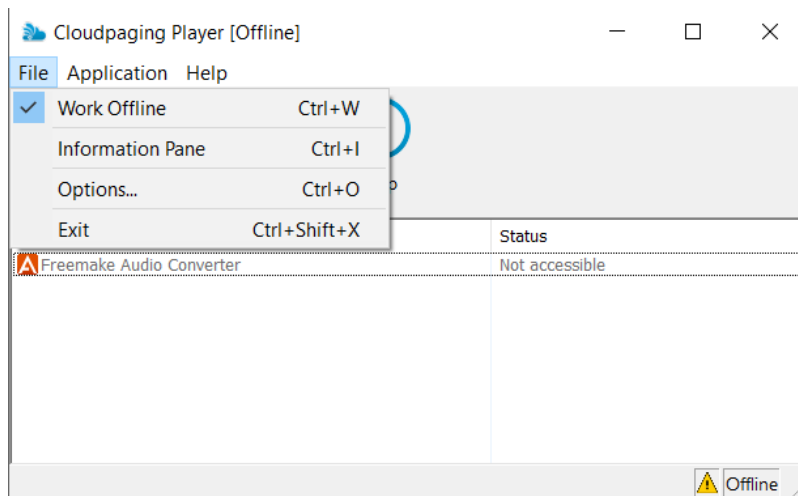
Cloudpaging Player [Offline]

File Application Help

Work Offline Ctrl+W
Information Pane Ctrl+I
Options... Ctrl+O
Exit Ctrl+Shift+X

| | Status |
|---|---|
| Freemake Audio Converter | Not accessible |

Offline